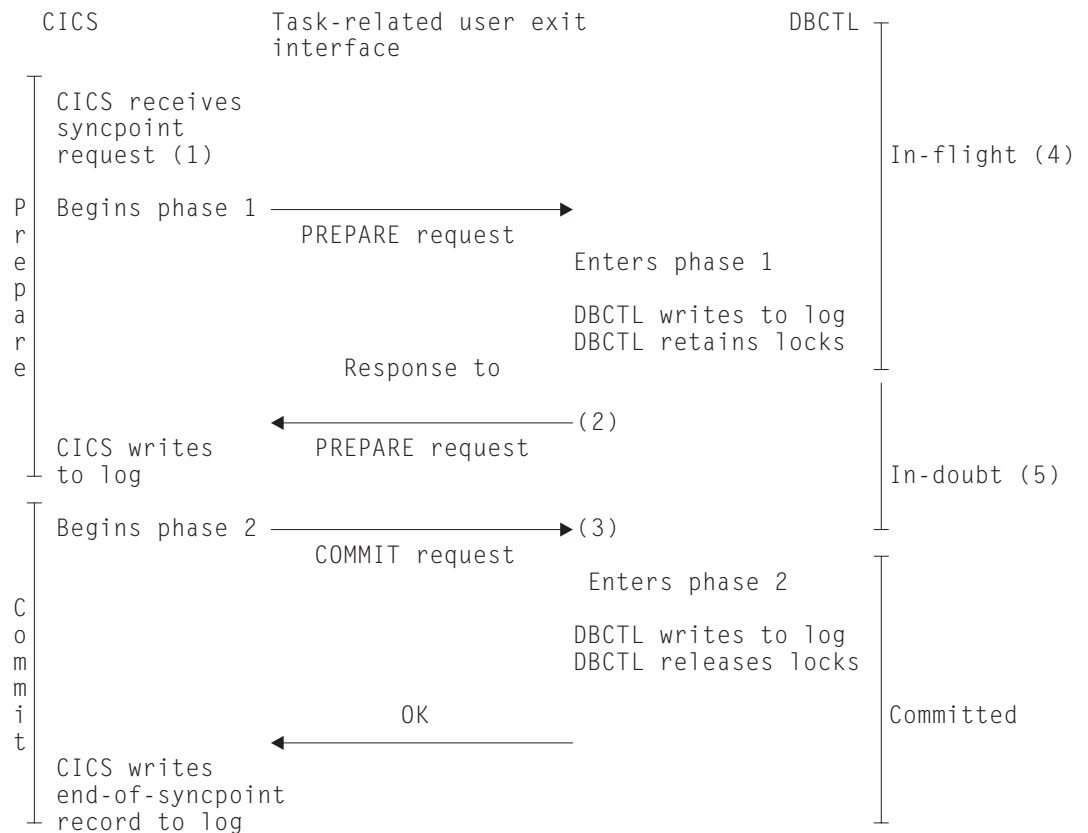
CICS

Task-related user exit interface

DBCTL

Prepare

CICS receives syncpoint request (1)

In-flight (4)

Begins phase 1

PREPARE request

Enters phase 1

DBCTL writes to log
DBCTL retains locks

Response to

(2)

PREPARE request

CICS writes to log

In-doubt (5)

Commit

Begins phase 2

(3)

COMMIT request

Enters phase 2

DBCTL writes to log
DBCTL releases locks

OK

Committed

CICS writes end-of-syncpoint record to log